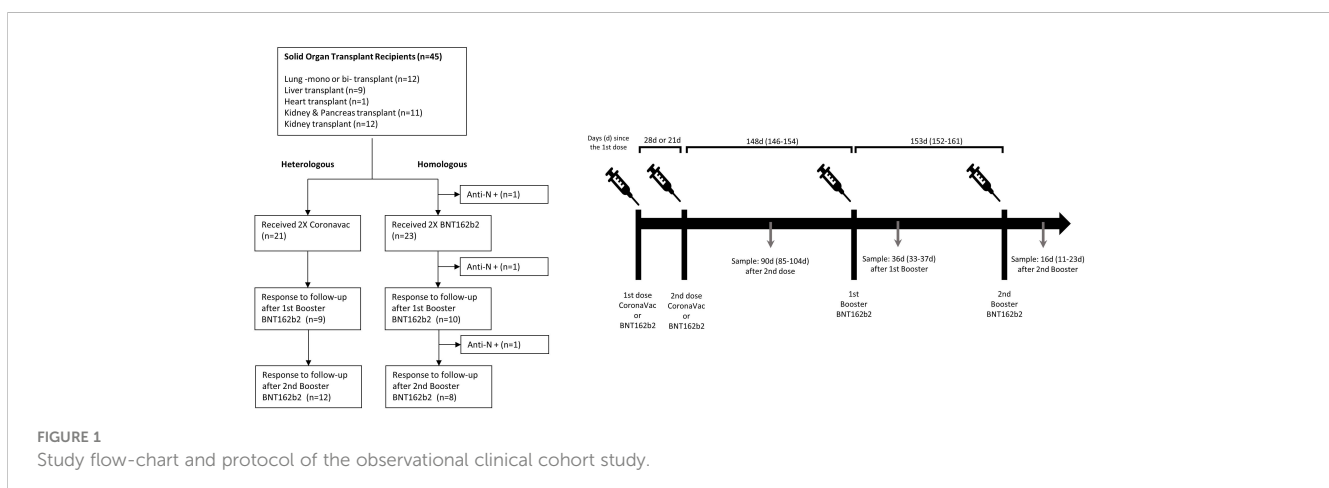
Solid Organ Transplant Recipients (n=45)

Lung -mono or bi- transplant (n=12)
Liver transplant (n=9)
Heart transplant (n=1)
Kidney & Pancreas transplant (n=11)
Kidney transplant (n=12)

Heterologous

Homologous

Anti-N + (n=1)

Received 2X Coronavac (n=21)

Received 2X BNT162b2 (n=23)

Anti-N + (n=1)

Response to follow-up after 1st Booster BNT162b2 (n=9)

Response to follow-up after 1st Booster BNT162b2 (n=10)

Anti-N + (n=1)

Response to follow-up after 2nd Booster BNT162b2 (n=12)

Response to follow-up after 2nd Booster BNT162b2 (n=8)

Days (d) since the 1st dose

28d or 21d

148d (146-154)

153d (152-161)

Sample: 90d (85-104d) after 2nd dose

Sample: 36d (33-37d) after 1st Booster

Sample: 16d (11-23d) after 2nd Booster

1st dose CoronaVac or BNT162b2

2nd dose CoronaVac or BNT162b2

1st Booster BNT162b2

2nd Booster BNT162b2

FIGURE 1
Study flow-chart and protocol of the observational clinical cohort study.